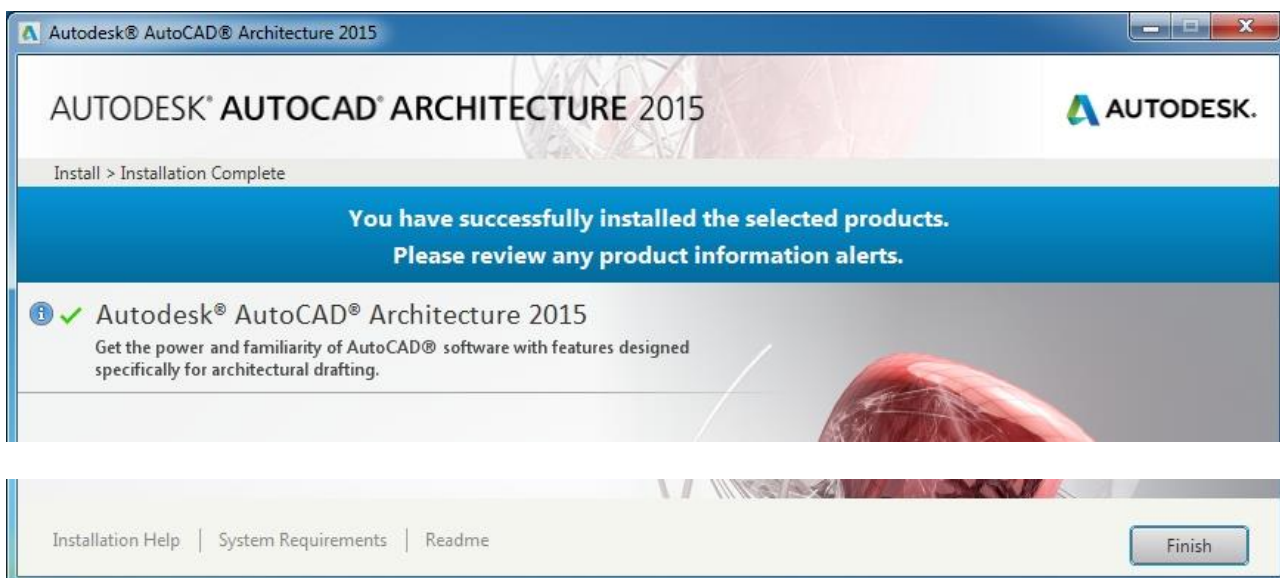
Autodesk® AutoCAD® Architecture 2015

AUTODESK® AUTOCAD® ARCHITECTURE 2015

AUTODESK.

Install > Installation Complete

You have successfully installed the selected products.
Please review any product information alerts.

Autodesk® AutoCAD® Architecture 2015
Get the power and familiarity of AutoCAD® software with features designed specifically for architectural drafting.

Installation Help | System Requirements | Readme

Finish